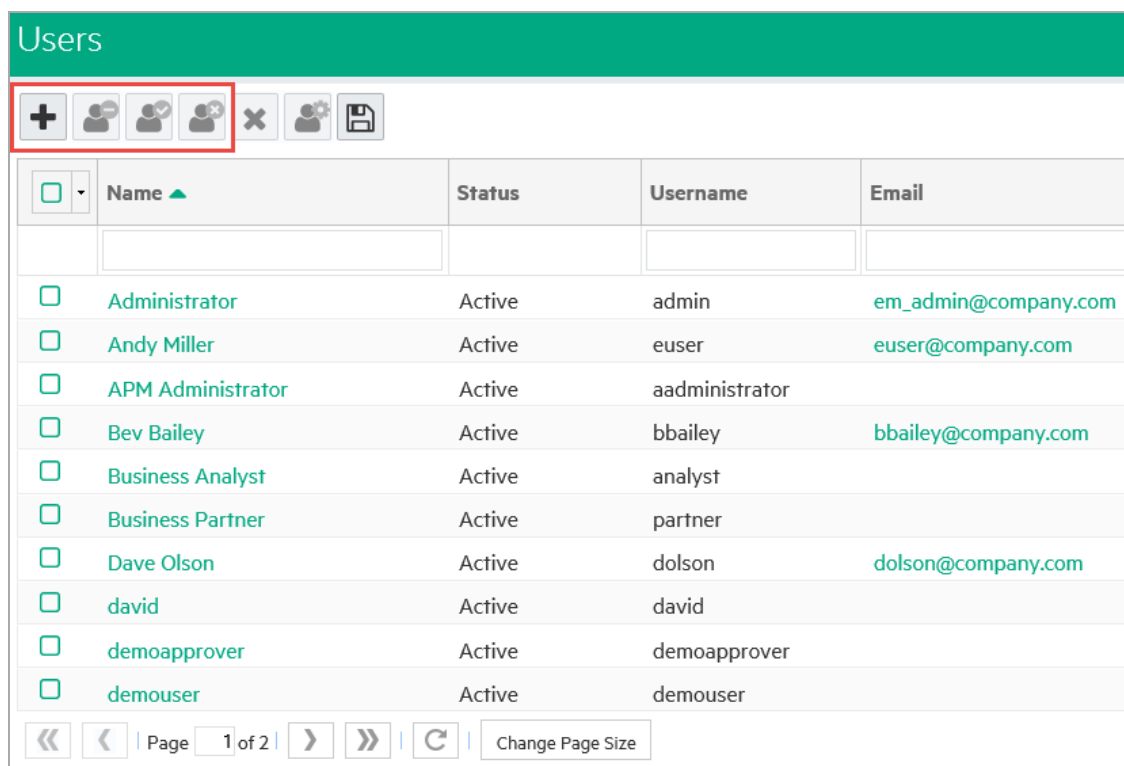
Users

| | Name | Status | Username | Email |
|---|---|---|---|---|
| | | | | |
| | Administrator | Active | admin | em_admin@company.com |
| | Andy Miller | Active | euser | euser@company.com |
| | APM Administrator | Active | aadministrator | |
| | Bev Bailey | Active | bbailey | bbailey@company.com |
| | Business Analyst | Active | analyst | |
| | Business Partner | Active | partner | |
| | Dave Olson | Active | dolson | dolson@company.com |
| | david | Active | david | |
| | demoapprover | Active | demoapprover | |
| | demouser | Active | demouser | |

Page 1 of 2 Change Page Size